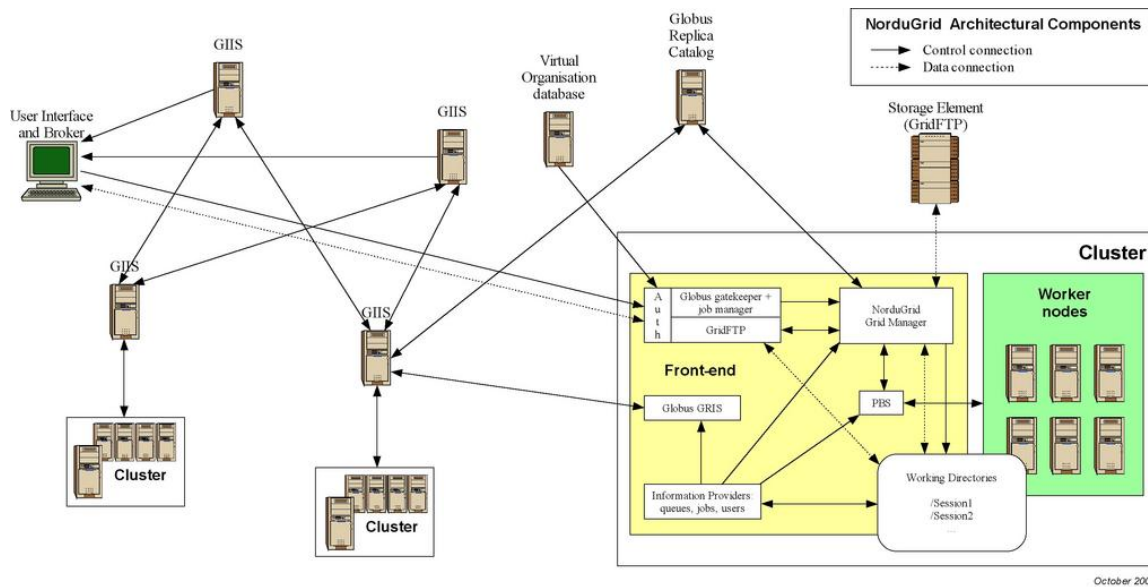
NorduGrid Architectural Components
Control connection
Data connection

GIIS

User Interface and Broker

GIIS

Virtual Organisation database

Globus Replica Catalog

Storage Element (GridFTP)

GIIS

GIIS

Cluster

A u t h

Globus gatekeeper + job manager

GridFTP

NorduGrid Grid Manager

Worker nodes

Front-end

Globus GRIS

PBS

Cluster

Cluster

Information Providers queues, jobs, users

Working Directories
/Session1
/Session2
...

October 20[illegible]